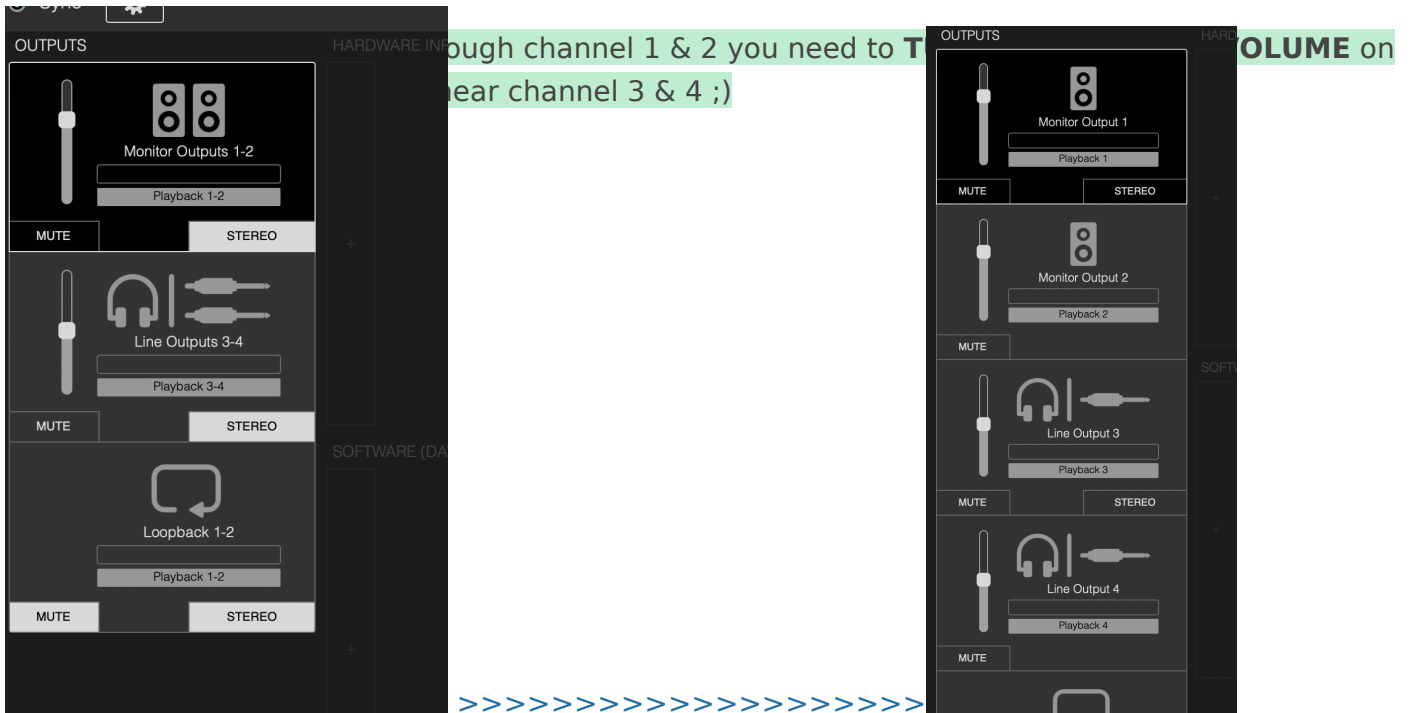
OUTPUTS

HARDWARE INP

Monitor Outputs 1-2

Playback 1-2

MUTE STEREO

Line Outputs 3-4

Playback 3-4

MUTE STEREO

SOFTWARE (DA

Loopback 1-2

Playback 1-2

MUTE STEREO

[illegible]ough channel 1 & 2 you need to **T**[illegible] **OLUME** on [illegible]hear channel 3 & 4 ;)

>>>>>>>>>>>>>>>>>>>>>

OUTPUTS

HARD

Monitor Output 1

Playback 1

MUTE STEREO

Monitor Output 2

Playback 2

MUTE

SOFTV

Line Output 3

Playback 3

MUTE STEREO

Line Output 4

Playback 4

MUTE